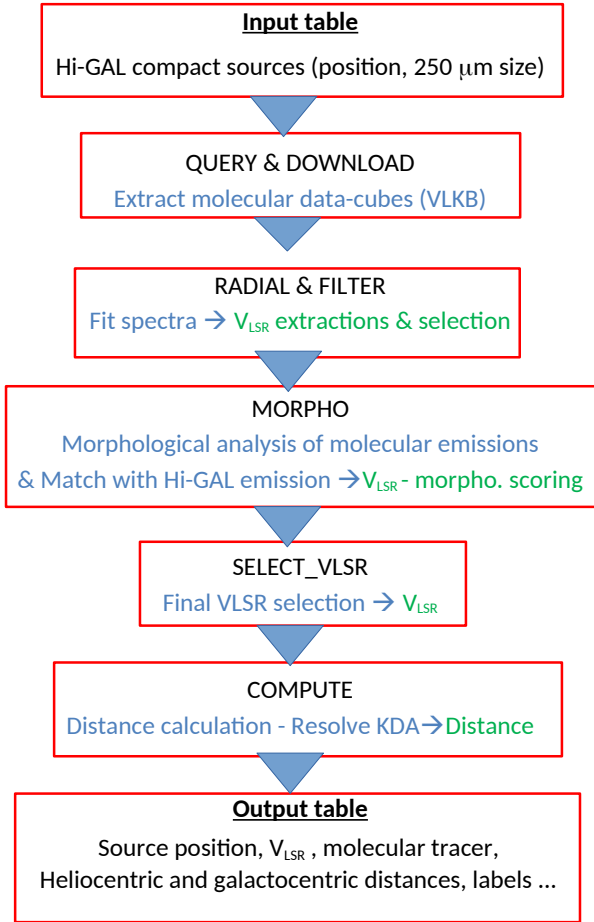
Input table

Hi-GAL compact sources (position, 250 $\mu$m size)

QUERY & DOWNLOAD

Extract molecular data-cubes (VLKB)

RADIAL & FILTER

Fit spectra → $V_{LSR}$ extractions & selection

MORPHO

Morphological analysis of molecular emissions & Match with Hi-GAL emission →$V_{LSR}$ - morpho. scoring

SELECT_VLSR

Final VLSR selection → $V_{LSR}$

COMPUTE

Distance calculation - Resolve KDA→Distance

Output table

Source position, $V_{LSR}$ , molecular tracer, Heliocentric and galactocentric distances, labels ...